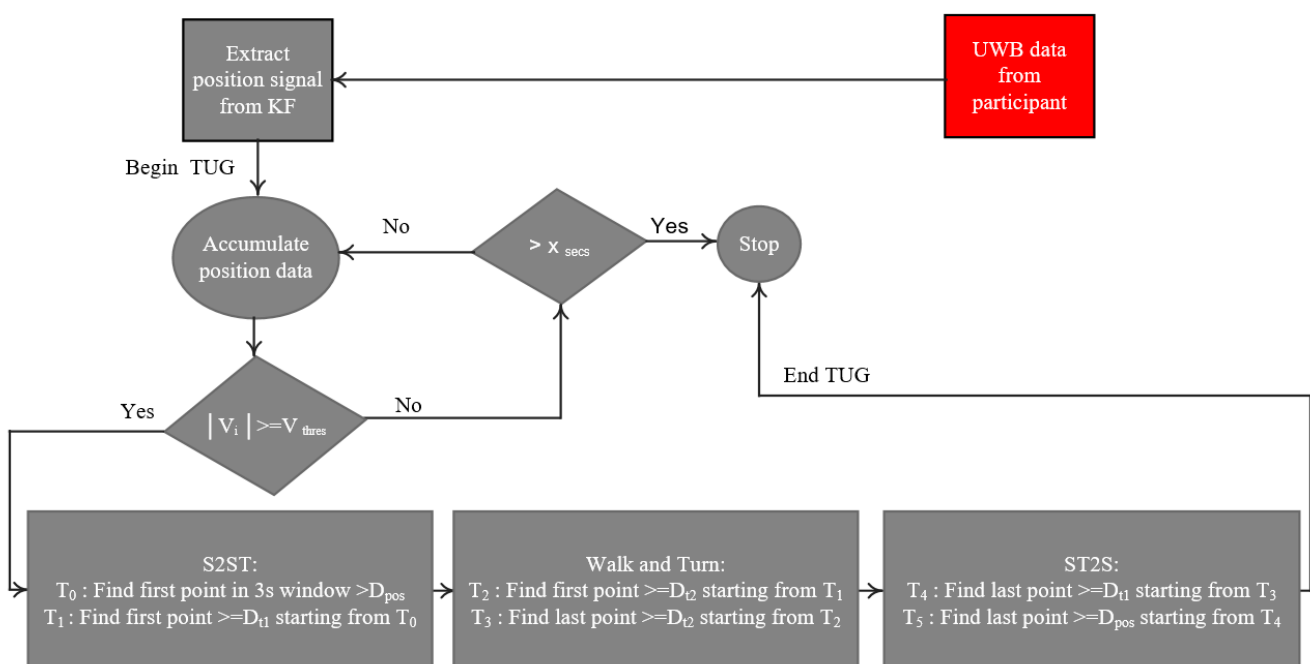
Extract position signal from KF

UWB data from participant

Begin TUG

Accumulate position data

No

$> x_{secs}$

Yes

Stop

End TUG

Yes

$|V_i| >= V_{thres}$

No

S2ST:
$T_0$ : Find first point in 3s window $>D_{pos}$
$T_1$ : Find first point $>=D_{t1}$ starting from $T_0$

Walk and Turn:
$T_2$ : Find first point $>=D_{t2}$ starting from $T_1$
$T_3$ : Find last point $>=D_{t2}$ starting from $T_2$

ST2S:
$T_4$ : Find last point $>=D_{t1}$ starting from $T_3$
$T_5$ : Find last point $>=D_{pos}$ starting from $T_4$